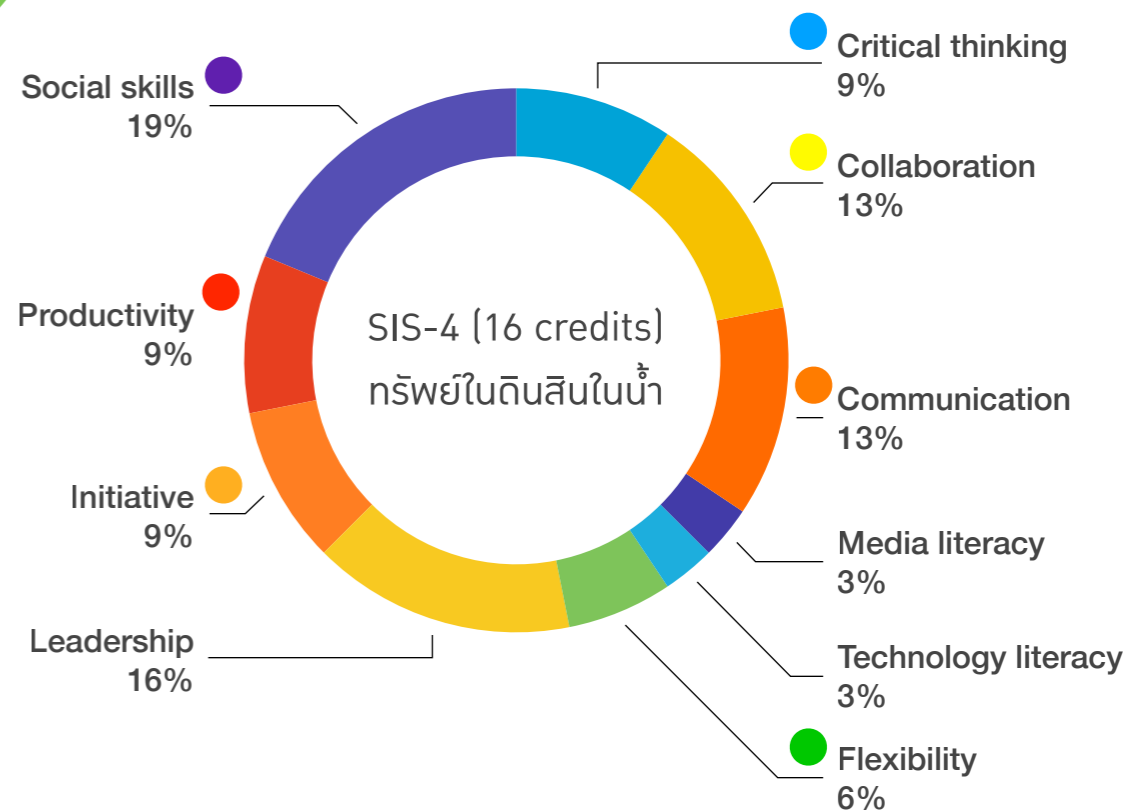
Social skills
19%

Critical thinking
9%

Collaboration
13%

Productivity
9%

SIS-4 (16 credits)
ทรัพย์ในดินสินในน้ำ

Communication
13%

Initiative
9%

Media literacy
3%

Leadership
16%

Technology literacy
3%

Flexibility
6%